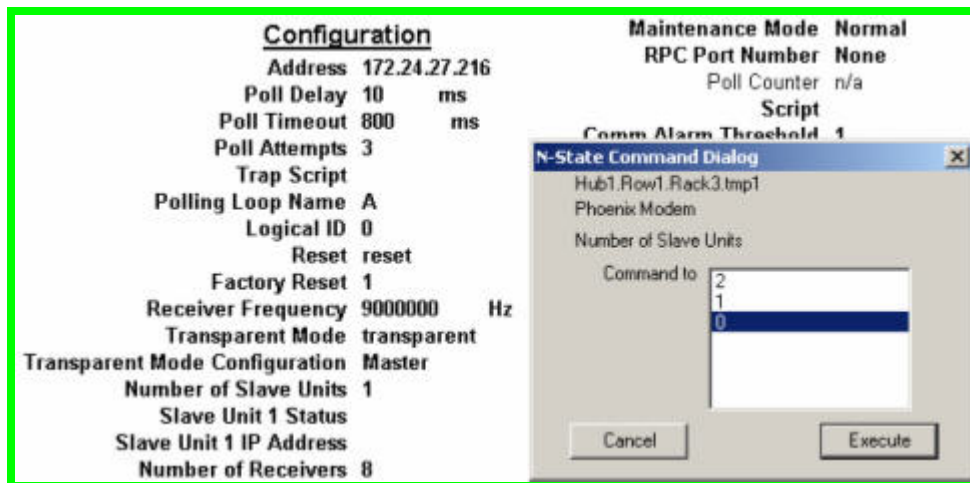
Configuration

Address 172.24.27.216
Poll Delay 10 ms
Poll Timeout 800 ms
Poll Attempts 3
Trap Script
Polling Loop Name A
Logical ID 0
Reset reset
Factory Reset 1
Receiver Frequency 9000000 Hz
Transparent Mode transparent
Transparent Mode Configuration Master
Number of Slave Units 1
Slave Unit 1 Status
Slave Unit 1 IP Address
Number of Receivers 8

Maintenance Mode Normal
RPC Port Number None
Poll Counter n/a
Script
Comm Alarm Threshold 1

N-State Command Dialog
Hub1.Row1.Rack3.tmp1
Phoenix Modem
Number of Slave Units
Command to
2
1
0
Cancel
Execute